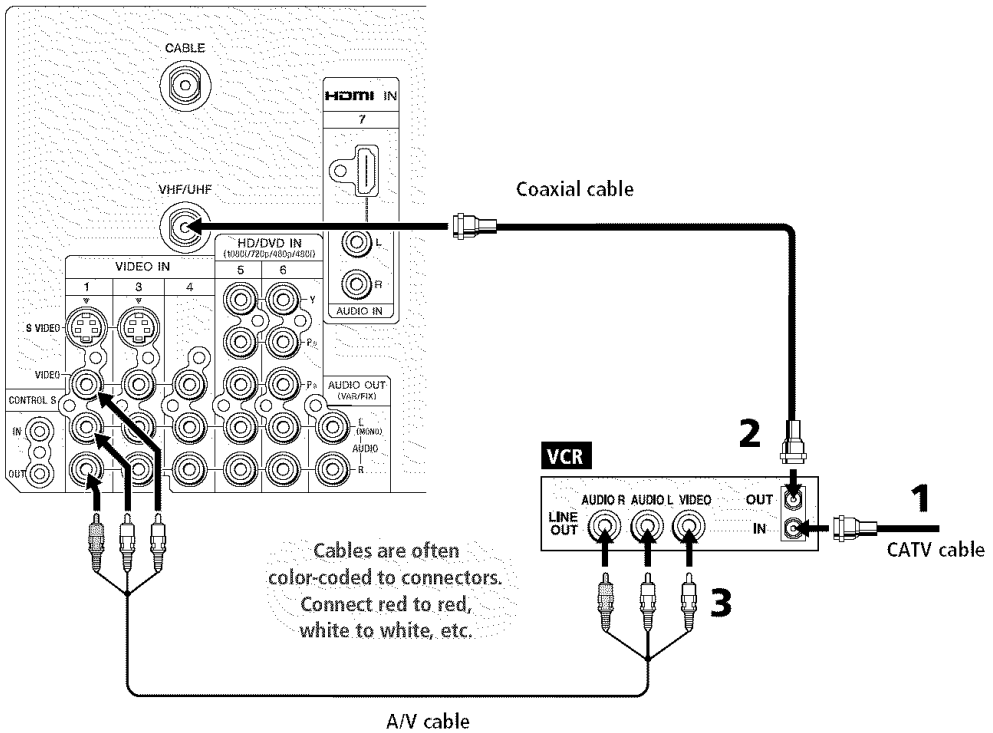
CABLE

HDMI IN
7

VHF/UHF

Coaxial cable

L

R

AUDIO IN

HD/DVD IN
(1080i/720p/480p/480i)
5 6

VIDEO IN
1 3 4

Y

S VIDEO

$P_B$

VIDEO

$P_R$

AUDIO OUT
(VAR/FIX)

CONTROL S

L
(MONO)

IN

AUDIO

OUT

R

2

VCR

AUDIO R AUDIO L VIDEO

OUT

1

LINE OUT

IN

CATV cable

Cables are often color-coded to connectors. Connect red to red, white to white, etc.

3

A/V cable